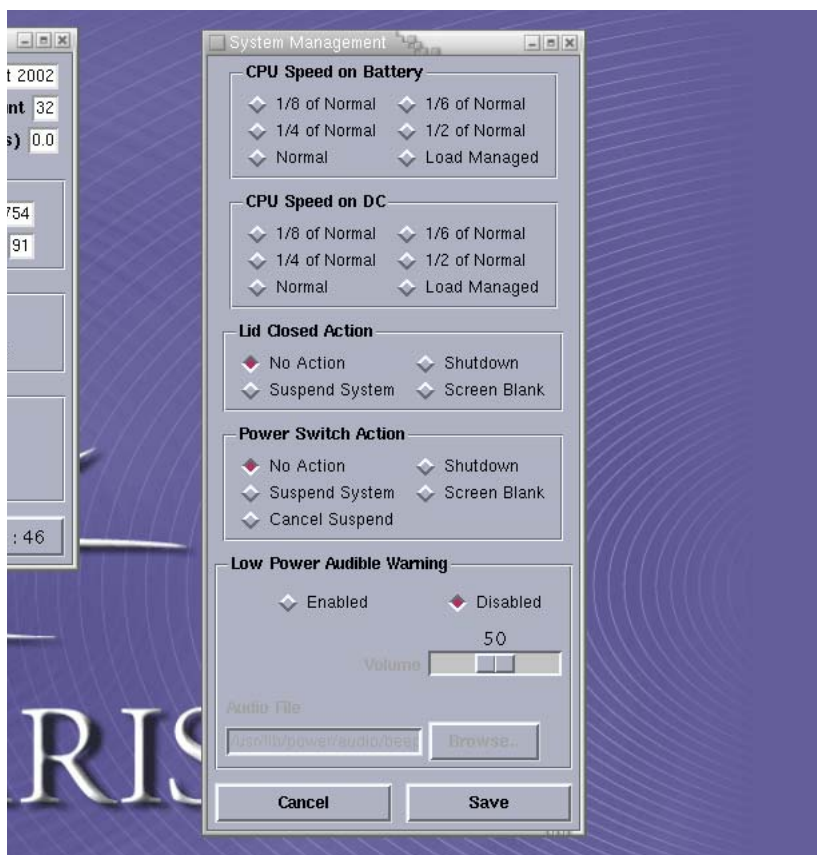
t 2002
nt 32
s) 0.0
754
91
:46

System Management

CPU Speed on Battery
1/8 of Normal
1/6 of Normal
1/4 of Normal
1/2 of Normal
Normal
Load Managed

CPU Speed on DC
1/8 of Normal
1/6 of Normal
1/4 of Normal
1/2 of Normal
Normal
Load Managed

Lid Closed Action
No Action
Shutdown
Suspend System
Screen Blank

Power Switch Action
No Action
Shutdown
Suspend System
Screen Blank
Cancel Suspend

Low Power Audible Warning
Enabled
Disabled
50
Volume
Audio File
/usr/lib/power/audio/beep
Browse..

Cancel
Save

RIS